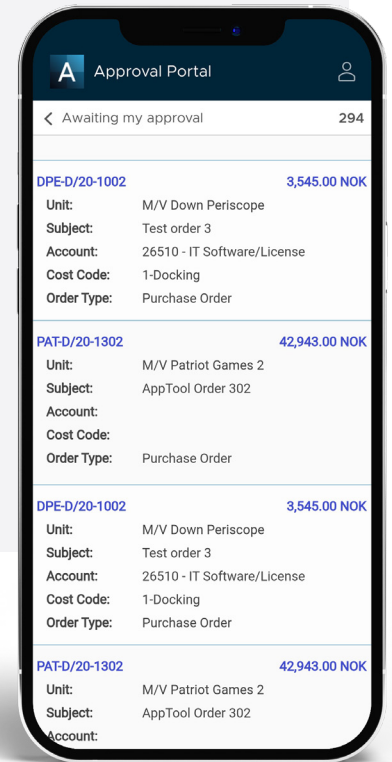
A Approval Portal

< Awaiting my approval 294

DPE-D/20-1002 3,545.00 NOK
Unit: M/V Down Periscope
Subject: Test order 3
Account: 26510 - IT Software/License
Cost Code: 1-Docking
Order Type: Purchase Order

PAT-D/20-1302 42,943.00 NOK
Unit: M/V Patriot Games 2
Subject: AppTool Order 302
Account:
Cost Code:
Order Type: Purchase Order

DPE-D/20-1002 3,545.00 NOK
Unit: M/V Down Periscope
Subject: Test order 3
Account: 26510 - IT Software/License
Cost Code: 1-Docking
Order Type: Purchase Order

PAT-D/20-1302 42,943.00 NOK
Unit: M/V Patriot Games 2
Subject: AppTool Order 302
Account: